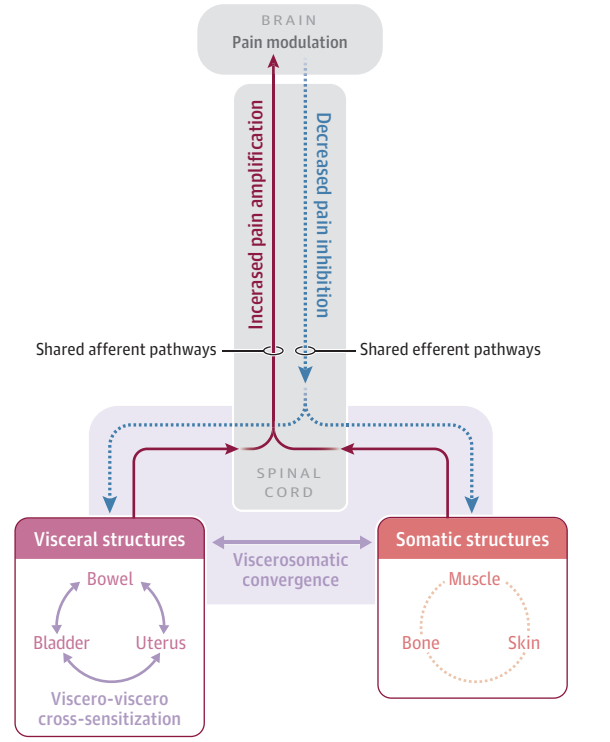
BRAIN
Pain modulation

Incerased pain amplification

Decreased pain inhibition

Shared afferent pathways

Shared efferent pathways

SPINAL CORD

Visceral structures

Bowel

Bladder

Uterus

Viscero-viscero cross-sensitization

Viscerosomatic convergence

Somatic structures

Muscle

Bone

Skin